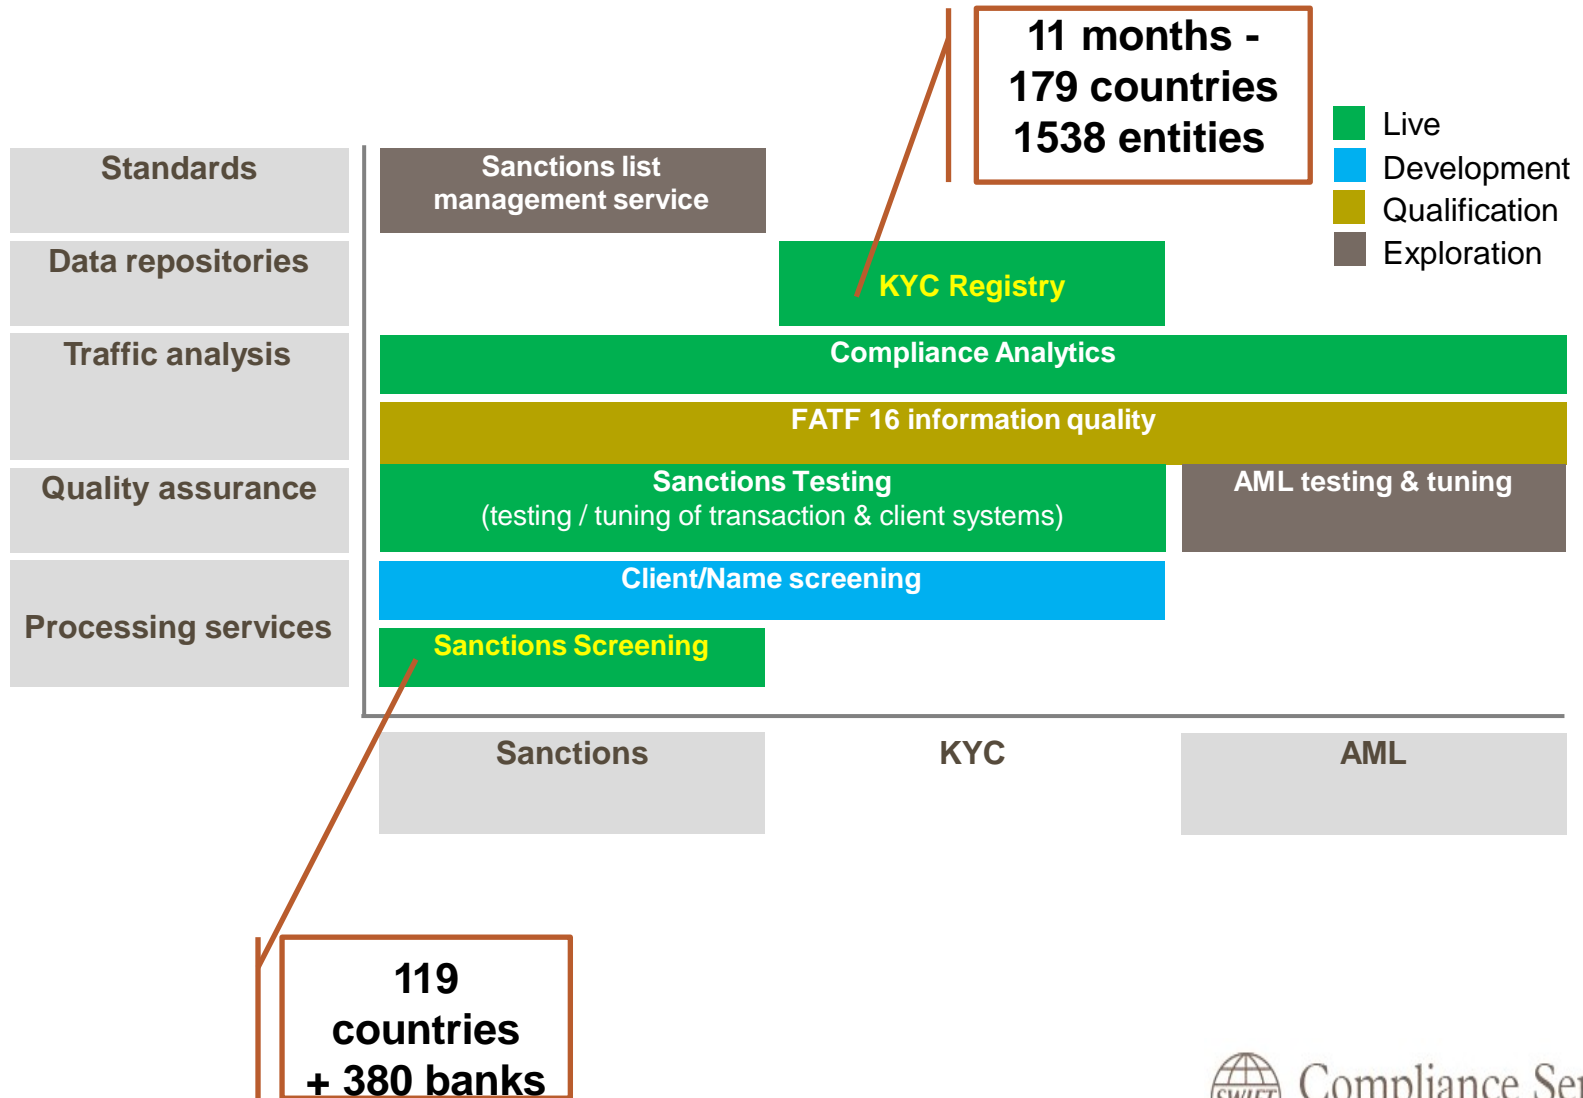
11 months -
179 countries
1538 entities

Live
Development
Qualification
Exploration

Standards
Data repositories
Traffic analysis
Quality assurance
Processing services

Sanctions list management service

KYC Registry

Compliance Analytics

FATF 16 information quality

Sanctions Testing
(testing / tuning of transaction & client systems)

AML testing & tuning

Client/Name screening

Sanctions Screening

Sanctions
KYC
AML

119 countries
+ 380 banks

SWIFT Compliance Se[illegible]